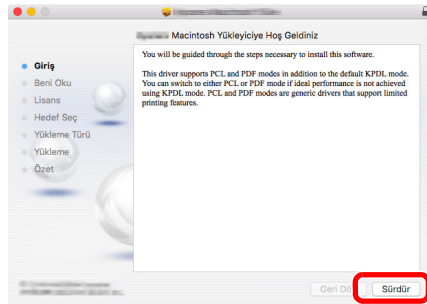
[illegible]

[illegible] Macintosh Yükleyiciye Hoş Geldiniz

Giriş
Beni Oku
Lisans
Hedef Seç
Yükleme Türü
Yükleme
Özet

You will be guided through the steps necessary to install this software.

This driver supports PCL and PDF modes in addition to the default KPDL mode. You can switch to either PCL or PDF mode if ideal performance is not achieved using KPDL mode. PCL and PDF modes are generic drivers that support limited printing features.

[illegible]

Geri Dö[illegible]
Sürdür